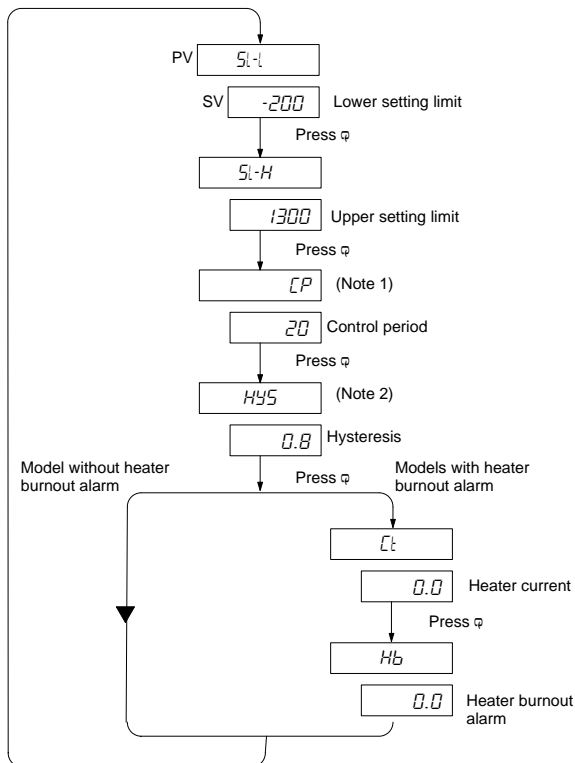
PV SL-L
SV -200 Lower setting limit
Press φ
SL-H
1300 Upper setting limit
Press φ
CP (Note 1)
20 Control period
Press φ
HYS (Note 2)
0.8 Hysteresis
Model without heater burnout alarm
Press φ
Models with heater burnout alarm
Ct
0.0 Heater current
Press φ
Hb
0.0 Heater burnout alarm